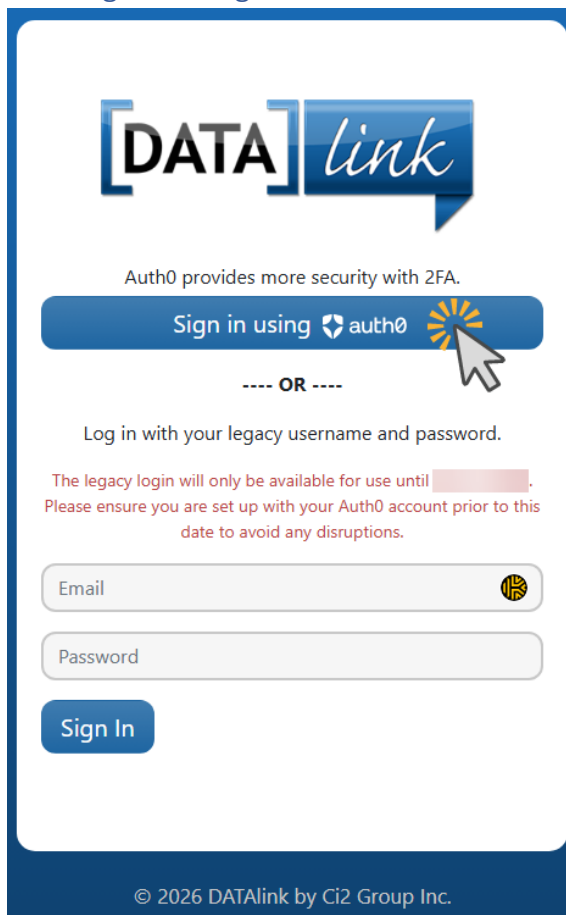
[DATA] link

Auth0 provides more security with 2FA.

Sign in using auth0

---- OR ----

Log in with your legacy username and password.

The legacy login will only be available for use until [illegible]. Please ensure you are set up with your Auth0 account prior to this date to avoid any disruptions.

Email

Password

Sign In

© 2026 DATAlink by Ci2 Group Inc.